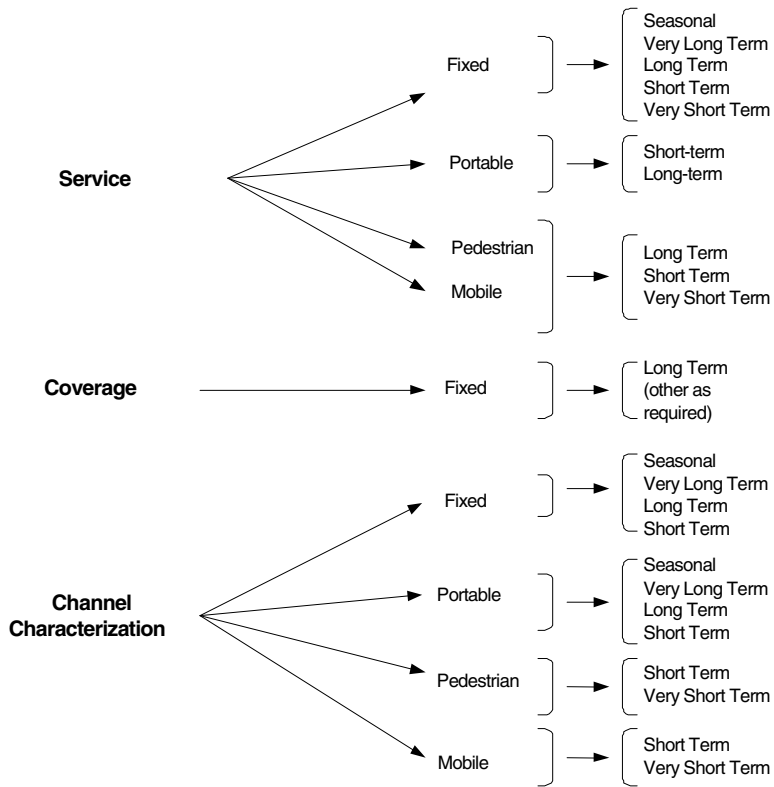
Service

Fixed

Seasonal
Very Long Term
Long Term
Short Term
Very Short Term

Portable

Short-term
Long-term

Pedestrian
Mobile

Long Term
Short Term
Very Short Term

Coverage

Fixed

Long Term
(other as required)

Channel Characterization

Fixed

Seasonal
Very Long Term
Long Term
Short Term

Portable

Seasonal
Very Long Term
Long Term
Short Term

Pedestrian

Short Term
Very Short Term

Mobile

Short Term
Very Short Term